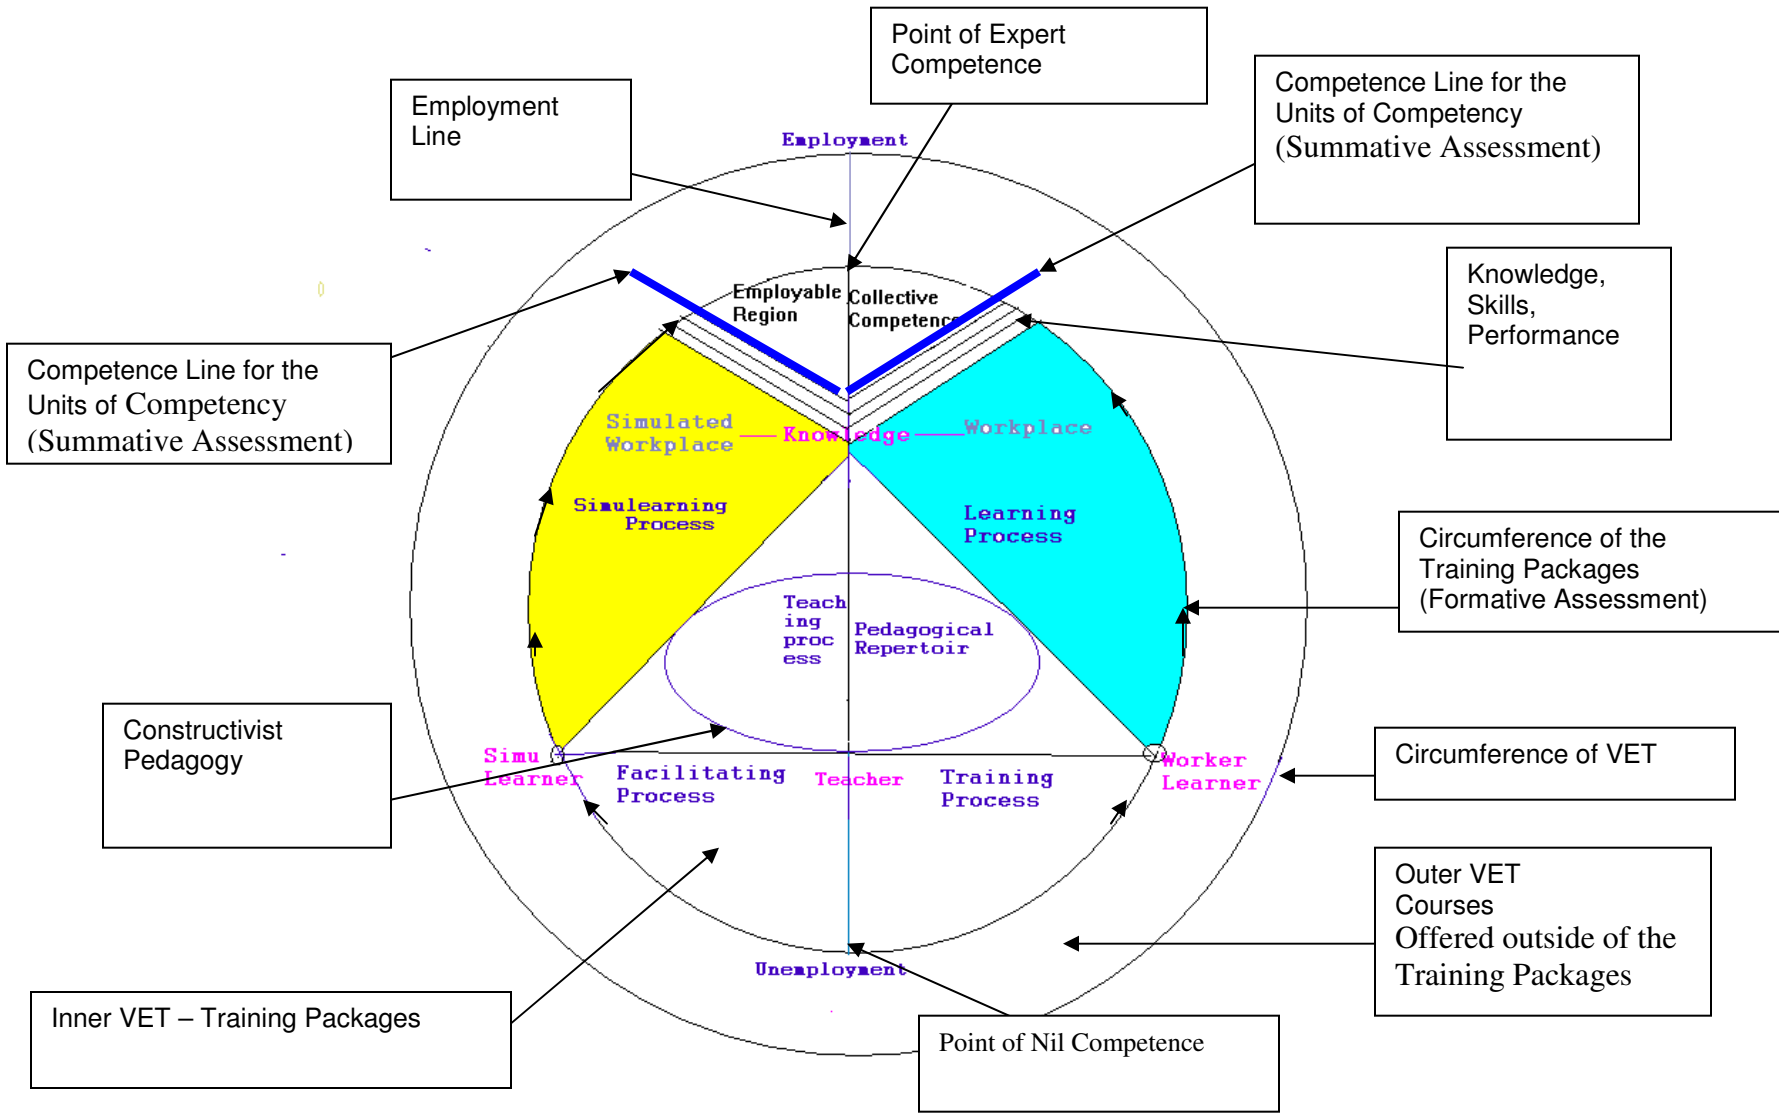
Point of Expert Competence

Employment Line

Competence Line for the Units of Competency (Summative Assessment)

Employment

Knowledge, Skills, Performance

Employable Region

Collective Competence

Competence Line for the Units of Competency (Summative Assessment)

Simulated Workplace

Knowledge

Workplace

Simulearning Process

Learning Process

Circumference of the Training Packages (Formative Assessment)

Teach ing proc ess

Pedagogical Repertoir

Constructivist Pedagogy

Simu Learner

Facilitating Process

Teacher

Training Process

Worker Learner

Circumference of VET

Outer VET Courses Offered outside of the Training Packages

Unemployment

Inner VET – Training Packages

Point of Nil Competence